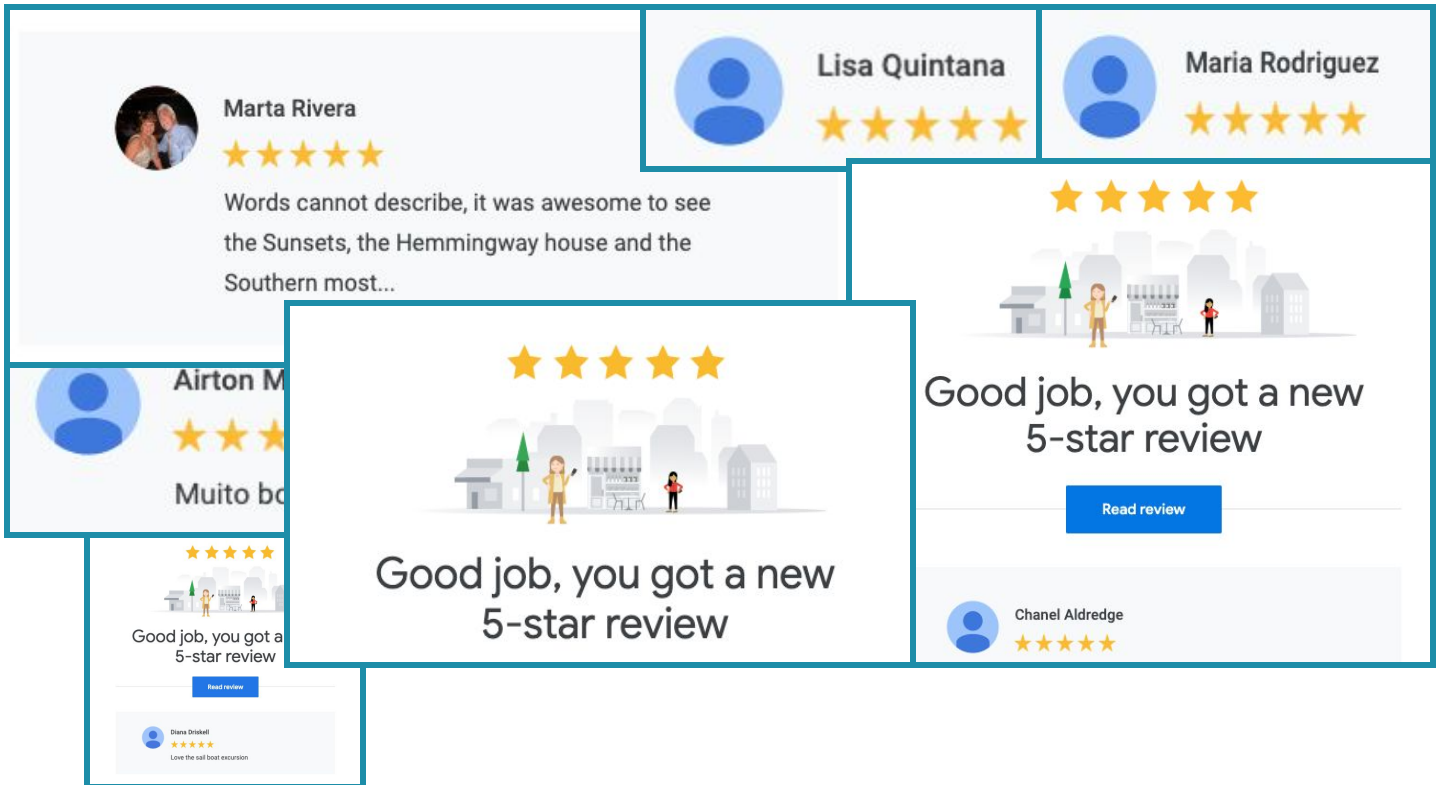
Marta Rivera

Words cannot describe, it was awesome to see the Sunsets, the Hemmingway house and the Southern most...

Lisa Quintana

Maria Rodriguez

Good job, you got a new 5-star review

Read review

Chanel Aldredge

Airton M

Muito bo

Good job, you got a new 5-star review

Good job, you got a 5-star review

Read review

Diana Driskell

Love the sail boat excursion